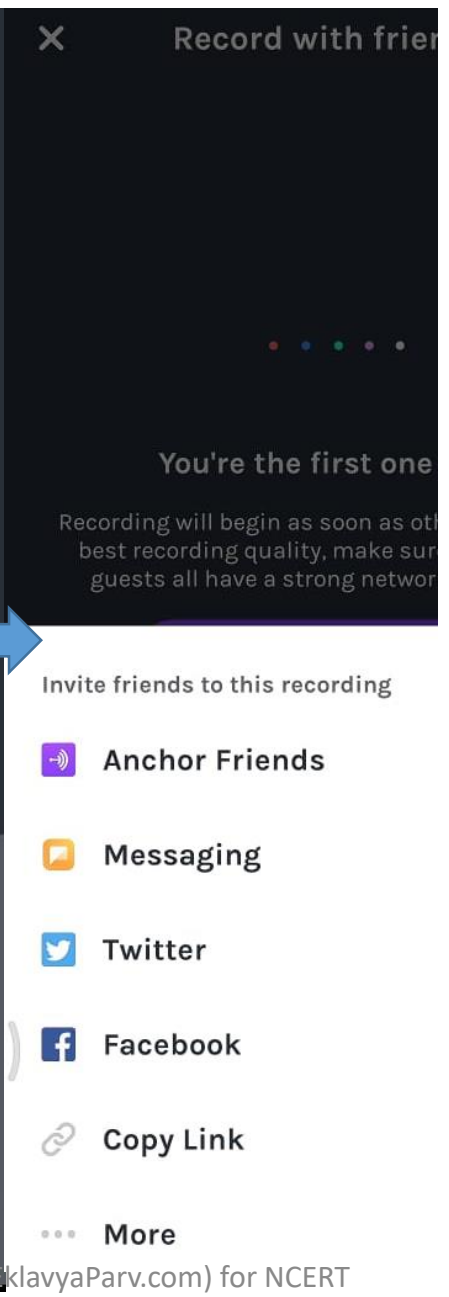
Record with frie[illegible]

You're the first one

Recording will begin as soon as oth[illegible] best recording quality, make sur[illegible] guests all have a strong networ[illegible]

Invite friends to this recording

Anchor Friends

Messaging

Twitter

Facebook

Copy Link

More

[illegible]klavyaParv.com) for NCERT